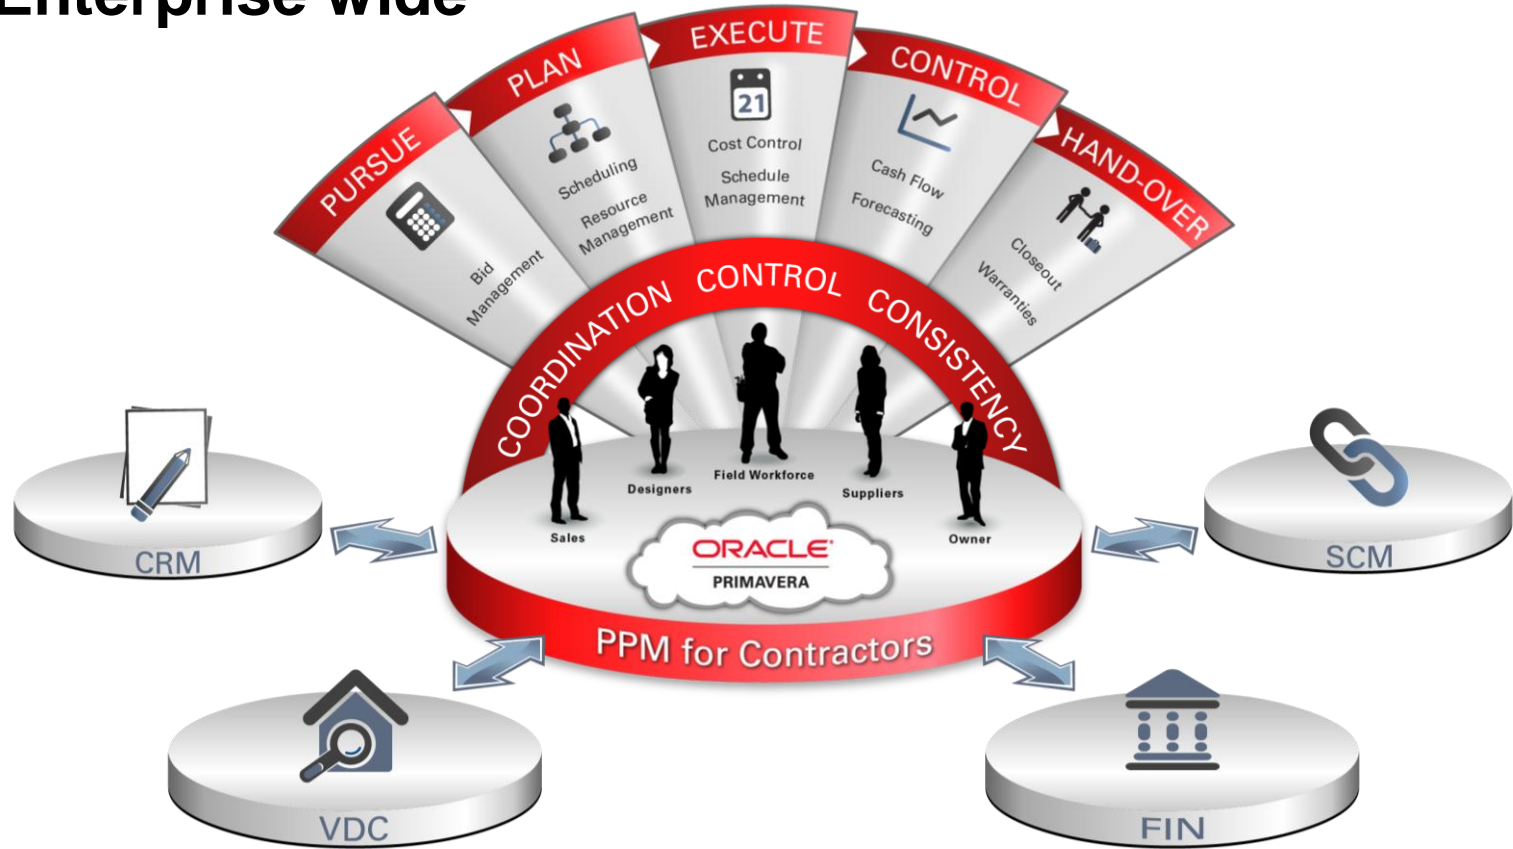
Enterprise Wide

PURSUE
Bid Management

PLAN
Scheduling
Resource Management

EXECUTE
21
Cost Control
Schedule Management

CONTROL
Cash Flow
Forecasting

HAND-OVER
Closeout
Warranties

COORDINATION CONTROL CONSISTENCY

Designers
Field Workforce
Suppliers
Sales
Owner

ORACLE
PRIMAVERA

PPM for Contractors

CRM
SCM
VDC
FIN